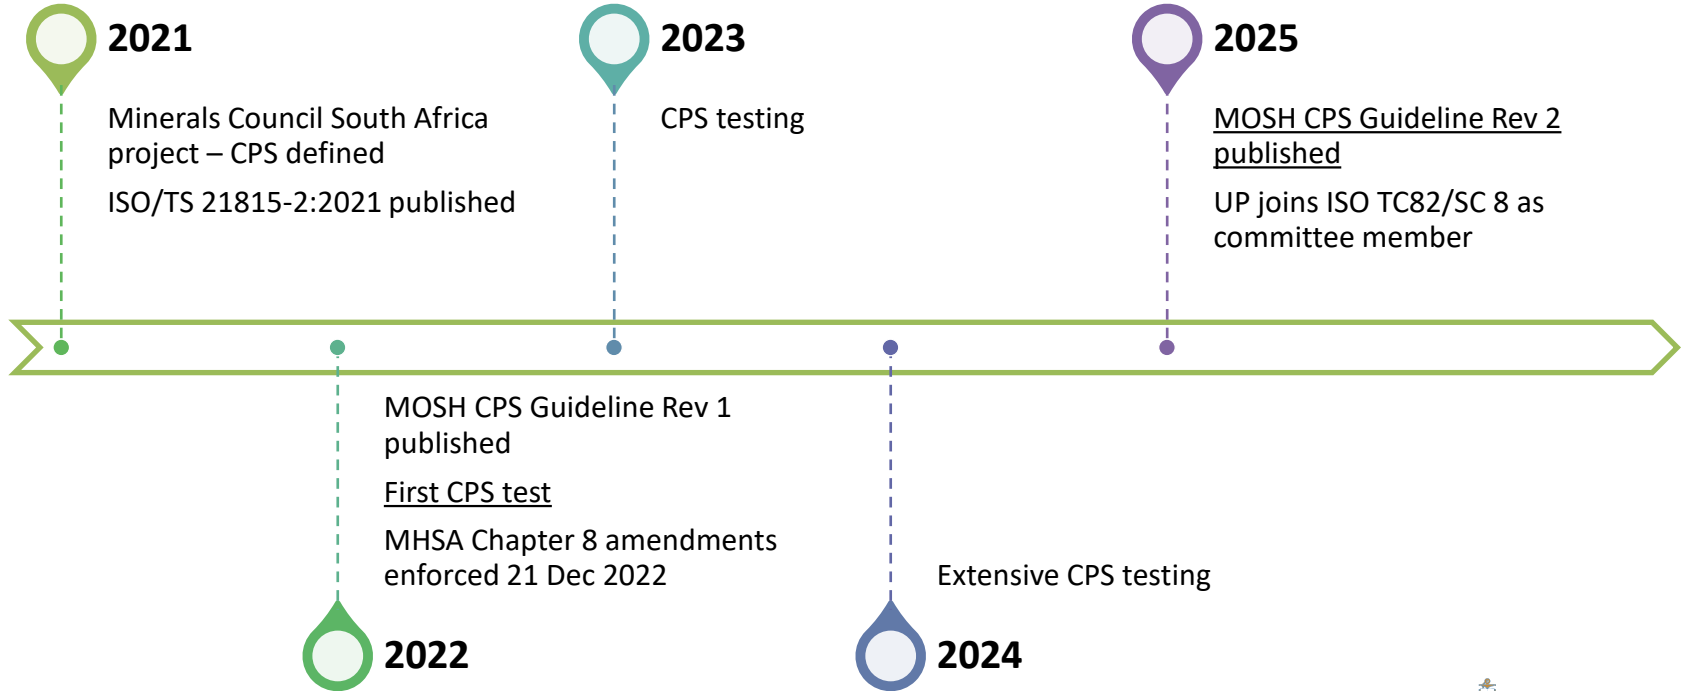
2021

Minerals Council South Africa project – CPS defined

ISO/TS 21815-2:2021 published

2023

CPS testing

2025

MOSH CPS Guideline Rev 2 published

UP joins ISO TC82/SC 8 as committee member

MOSH CPS Guideline Rev 1 published

First CPS test

MHSA Chapter 8 amendments enforced 21 Dec 2022

2022

Extensive CPS testing

2024